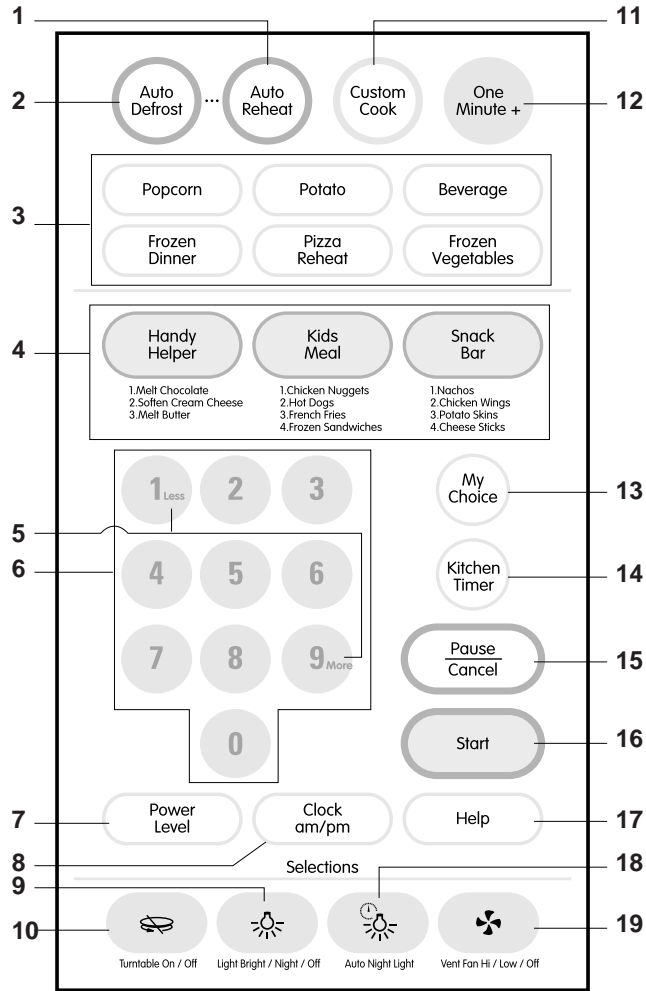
1
11
2
Auto Defrost
...
Auto Reheat
Custom Cook
One Minute +
12
3
Popcorn
Potato
Beverage
Frozen Dinner
Pizza Reheat
Frozen Vegetables
4
Handy Helper
1.Melt Chocolate
2.Soften Cream Cheese
3.Melt Butter
Kids Meal
1.Chicken Nuggets
2.Hot Dogs
3.French Fries
4.Frozen Sandwiches
Snack Bar
1.Nachos
2.Chicken Wings
3.Potato Skins
4.Cheese Sticks
1 Less
2
3
My Choice
13
5
6
4
5
6
Kitchen Timer
14
7
8
9 More
Pause
Cancel
15
0
Start
16
7
Power Level
Clock am/pm
Help
17
8
Selections
18
9
10
Turntable On / Off
Light Bright / Night / Off
Auto Night Light
Vent Fan Hi / Low / Off
19